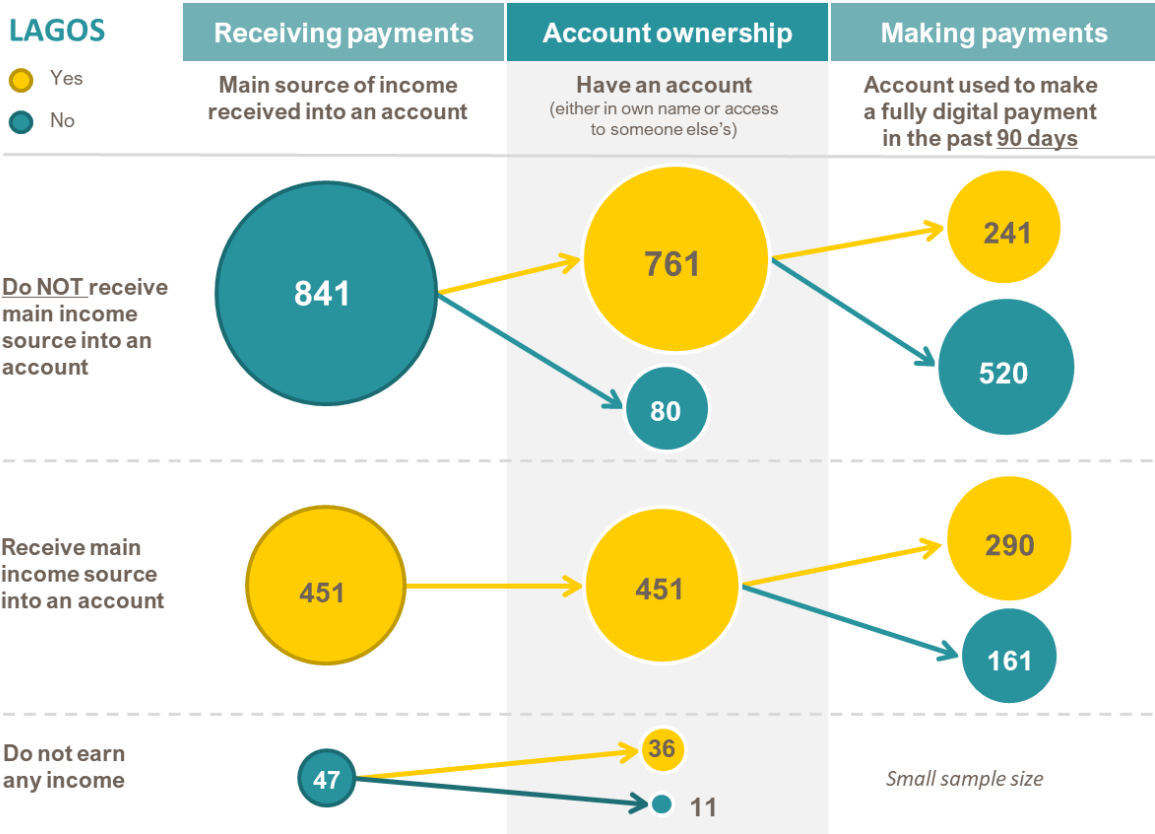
LAGOS

Yes

No

Receiving payments

Main source of income received into an account

Account ownership

Have an account
(either in own name or access to someone else's)

Making payments

Account used to make a fully digital payment in the past 90 days

Do NOT receive main income source into an account

841

761

80

241

520

Receive main income source into an account

451

451

290

161

Do not earn any income

47

36

11

Small sample size